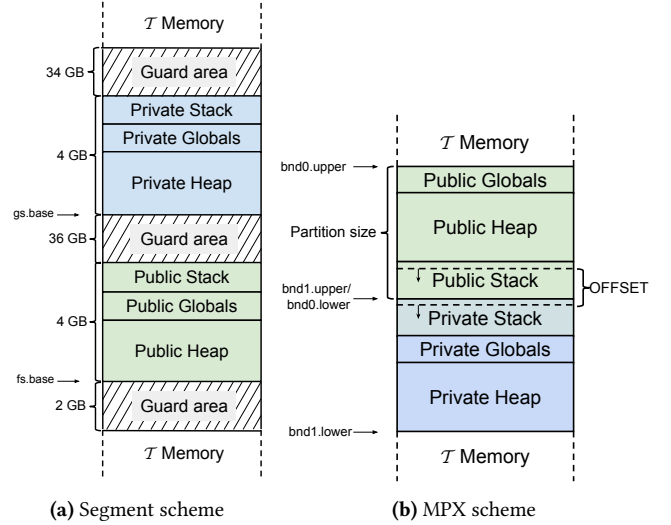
$\mathcal{T}$ Memory

34 GB

Guard area

Private Stack

Private Globals

4 GB

Private Heap

gs.base

36 GB

Guard area

Public Stack

Public Globals

4 GB

Public Heap

fs.base

2 GB

Guard area

$\mathcal{T}$ Memory

(a) Segment scheme

$\mathcal{T}$ Memory

bnd0.upper

Public Globals

Partition size

Public Heap

Public Stack

OFFSET

bnd1.upper/ bnd0.lower

Private Stack

Private Globals

Private Heap

bnd1.lower

$\mathcal{T}$ Memory

(b) MPX scheme